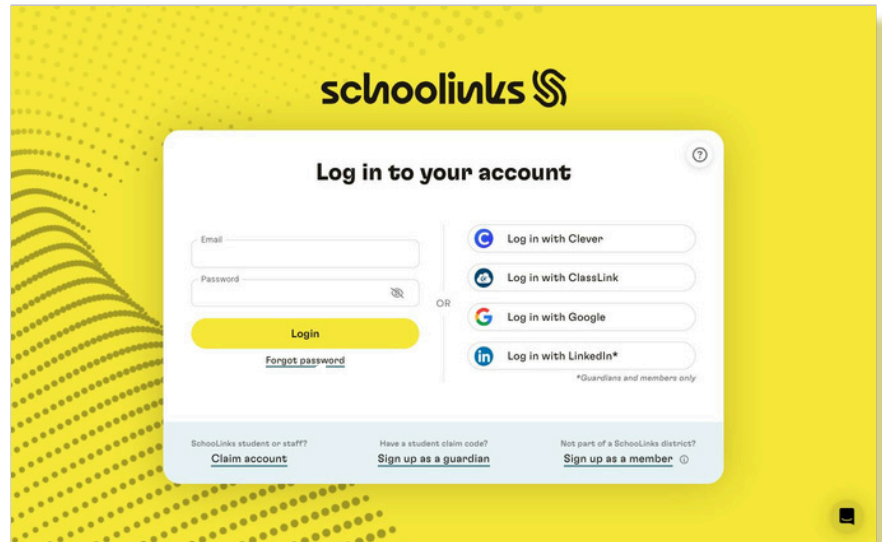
schoolinks

Log in to your account

Email

Password

Login

Forgot password

OR

Log in with Clever

Log in with ClassLink

Log in with Google

Log in with LinkedIn*

*Guardians and members only

SchooLinks student or staff?
Claim account

Have a student claim code?
Sign up as a guardian

Not part of a SchooLinks district?
Sign up as a member